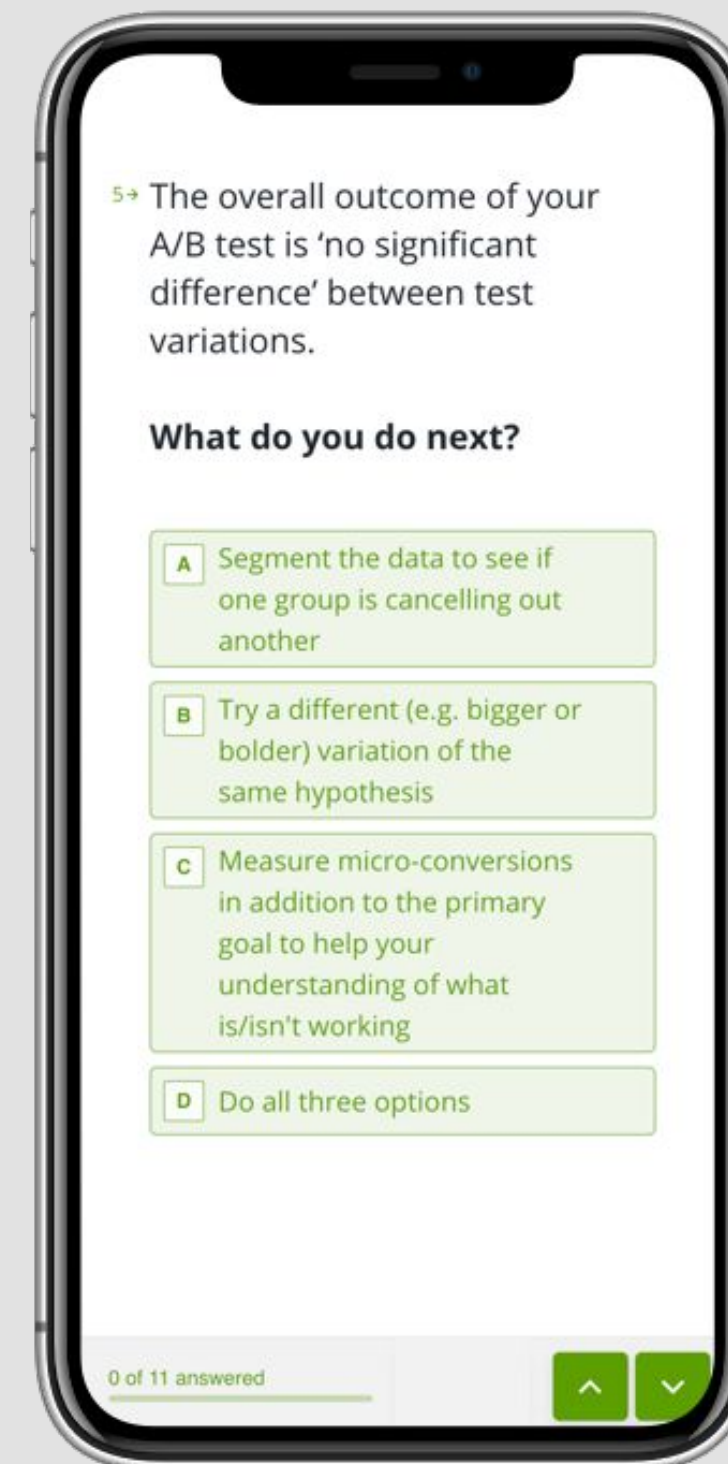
5→ The overall outcome of your A/B test is ‘no significant difference’ between test variations.

What do you do next?

A Segment the data to see if one group is cancelling out another

B Try a different (e.g. bigger or bolder) variation of the same hypothesis

C Measure micro-conversions in addition to the primary goal to help your understanding of what is/isn't working

D Do all three options

0 of 11 answered